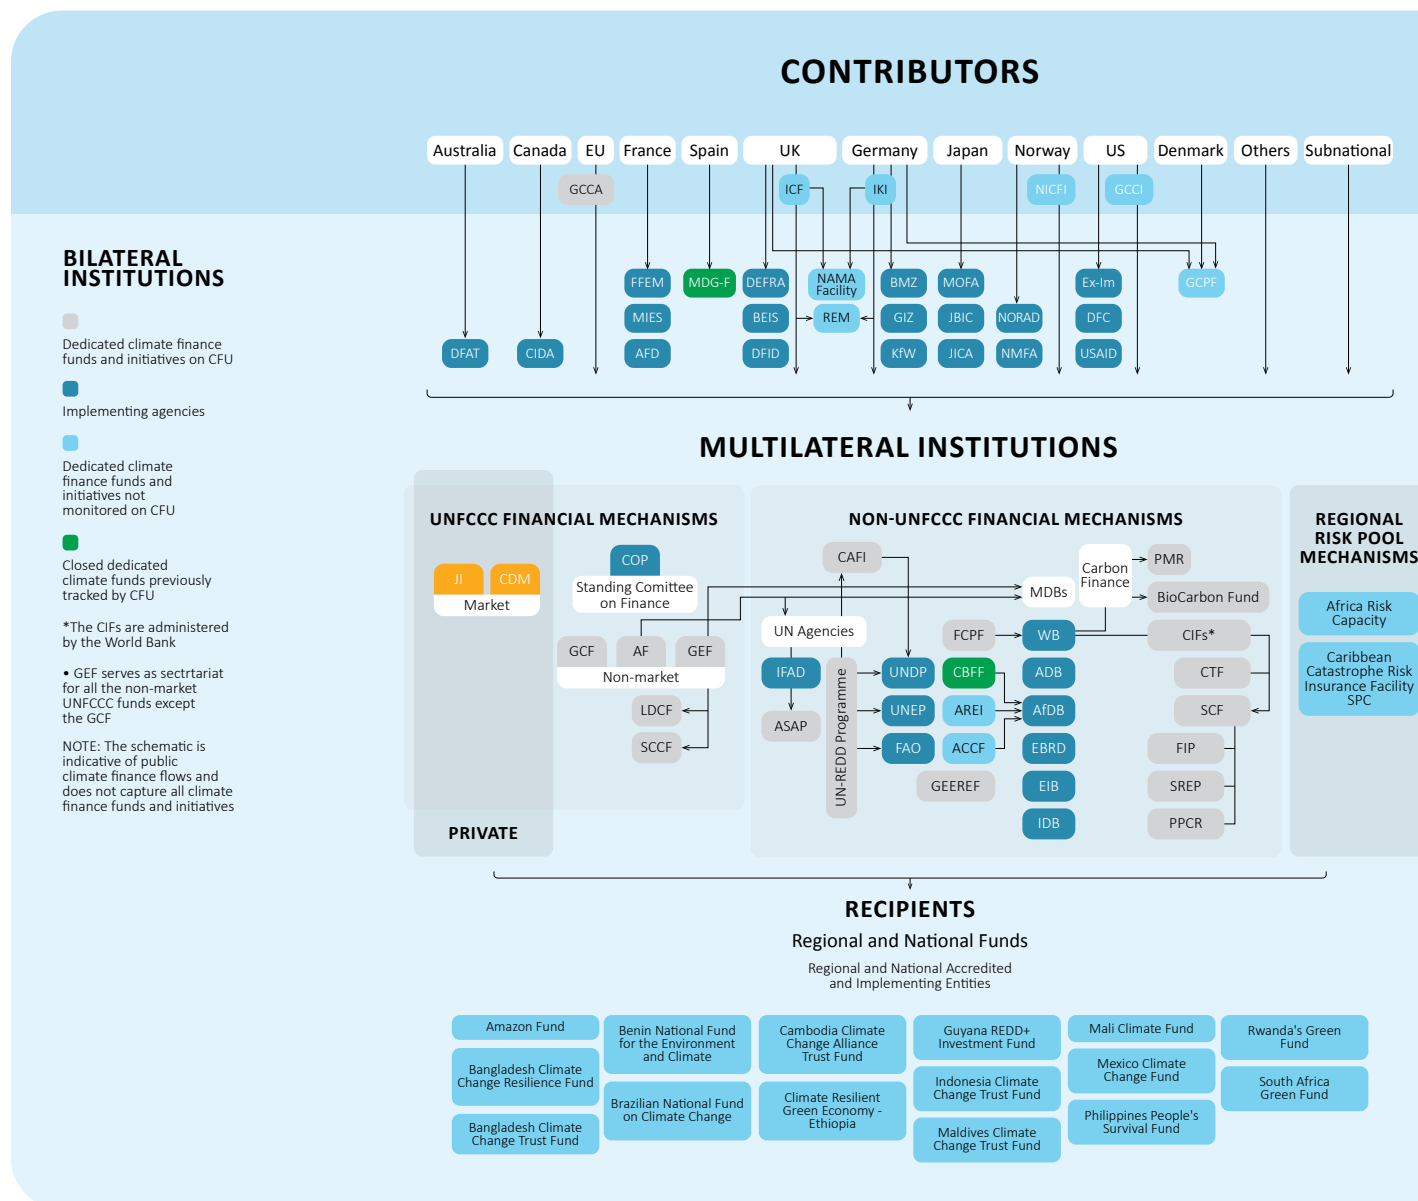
CONTRIBUTORS

Australia Canada EU France Spain UK Germany Japan Norway US Denmark Others Subnational

GCCA ICF IKI NICFI GCCI

BILATERAL INSTITUTIONS

Dedicated climate finance funds and initiatives on CFU

Implementing agencies

Dedicated climate finance funds and initiatives not monitored on CFU

Closed dedicated climate funds previously tracked by CFU

*The CIFs are administered by the World Bank

• GEF serves as sectrtariat for all the non-market UNFCCC funds except the GCF

NOTE: The schematic is indicative of public climate finance flows and does not capture all climate finance funds and initiatives

FFEM MDG-F DEFRA NAMA Facility BMZ MOFA Ex-Im GCPF
MIES BEIS REM GIZ JBIC NORAD DFC
DFAT CIDA AFD DFID KfW JICA NMFA USAID

MULTILATERAL INSTITUTIONS

UNFCCC FINANCIAL MECHANISMS

JI CDM Market

COP Standing Comittee on Finance

GCF AF GEF Non-market

LDCF SCCF

PRIVATE

NON-UNFCCC FINANCIAL MECHANISMS

CAFI Carbon Finance PMR MDBs BioCarbon Fund

UN Agencies FCPF WB CIFs*

IFAD UNDP CBFF ADB CTF

ASAP UNEP AREI AfDB SCF

UN-REDD Programme FAO ACCF EBRD FIP

GEEREF EIB SREP

IDB PPCR

REGIONAL RISK POOL MECHANISMS

Africa Risk Capacity

Caribbean Catastrophe Risk Insurance Facility SPC

RECIPIENTS

Regional and National Funds

Regional and National Accredited and Implementing Entities

Amazon Fund
Bangladesh Climate Change Resilience Fund
Bangladesh Climate Change Trust Fund
Benin National Fund for the Environment and Climate
Brazilian National Fund on Climate Change
Cambodia Climate Change Alliance Trust Fund
Climate Resilient Green Economy - Ethiopia
Guyana REDD+ Investment Fund
Indonesia Climate Change Trust Fund
Maldives Climate Change Trust Fund
Mali Climate Fund
Mexico Climate Change Fund
Philippines People's Survival Fund
Rwanda's Green Fund
South Africa Green Fund